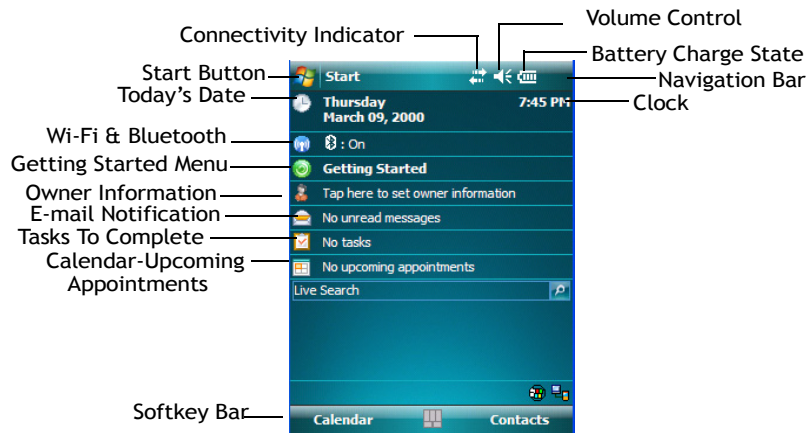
Connectivity Indicator

Volume Control

Battery Charge State

Start Button

Navigation Bar

Today's Date

Clock

Wi-Fi & Bluetooth

Getting Started Menu

Owner Information

E-mail Notification

Tasks To Complete

Calendar-Upcoming Appointments

Softkey Bar

Start

Thursday
March 09, 2000

7:45 PM

: On

Getting Started

Tap here to set owner information

No unread messages

No tasks

No upcoming appointments

Live Search

Calendar

Contacts